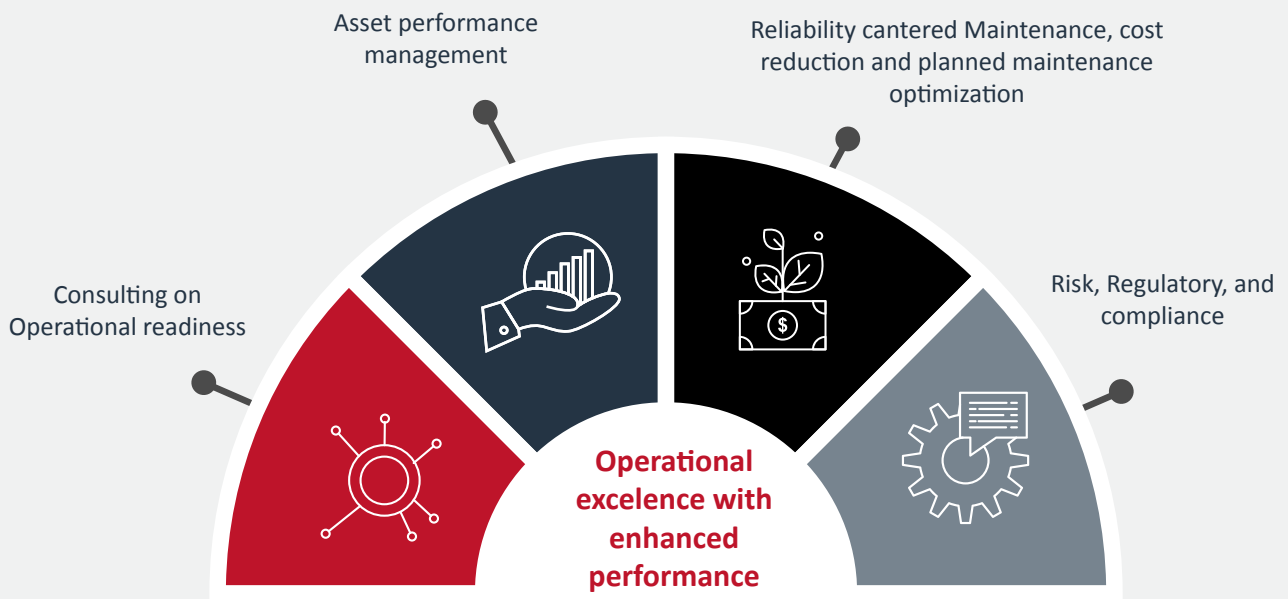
Asset performance management

Reliability cantered Maintenance, cost reduction and planned maintenance optimization

Consulting on Operational readiness

Risk, Regulatory, and compliance

$

Operational excelence with enhanced performance